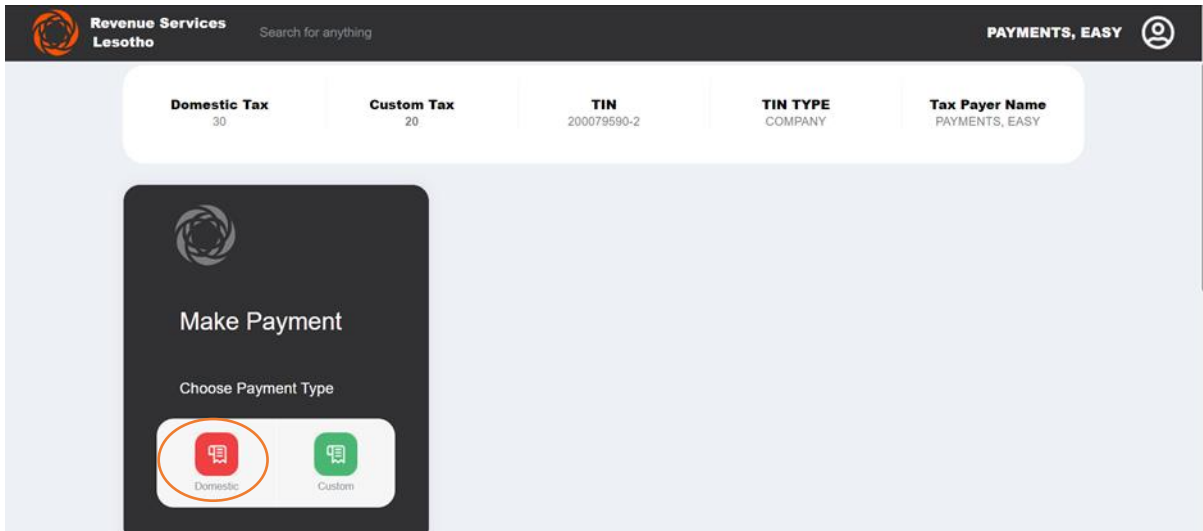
Revenue Services Lesotho

Search for anything

PAYMENTS, EASY

Domestic Tax
30

Custom Tax
20

TIN
200079590-2

TIN TYPE
COMPANY

Tax Payer Name
PAYMENTS, EASY

Make Payment

Choose Payment Type

Domestic

Custom